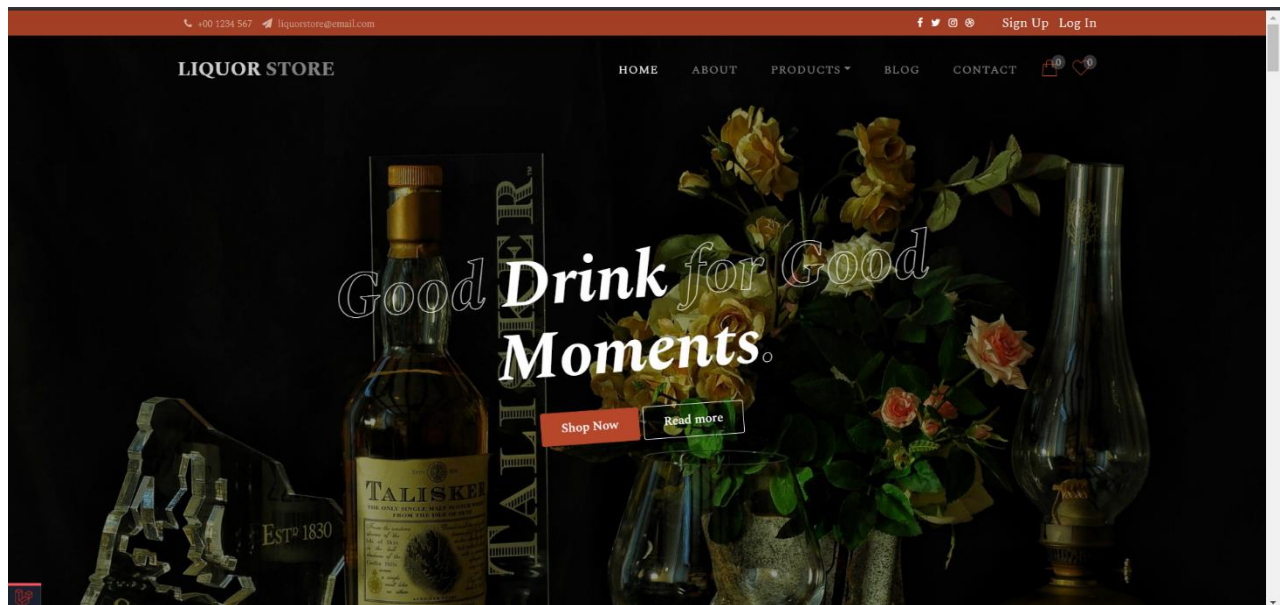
+00 1234 567 liquorstore@email.com

Sign Up Log In

LIQUOR STORE

HOME ABOUT PRODUCTS BLOG CONTACT 0 0

Good Drink for Good Moments.

Shop Now Read more

TALISKER

TALISKER

THE ONLY SINGLE MALT SCOTCH WHISKY FROM THE ISLE OF SKYE

ESTᴰ 1830